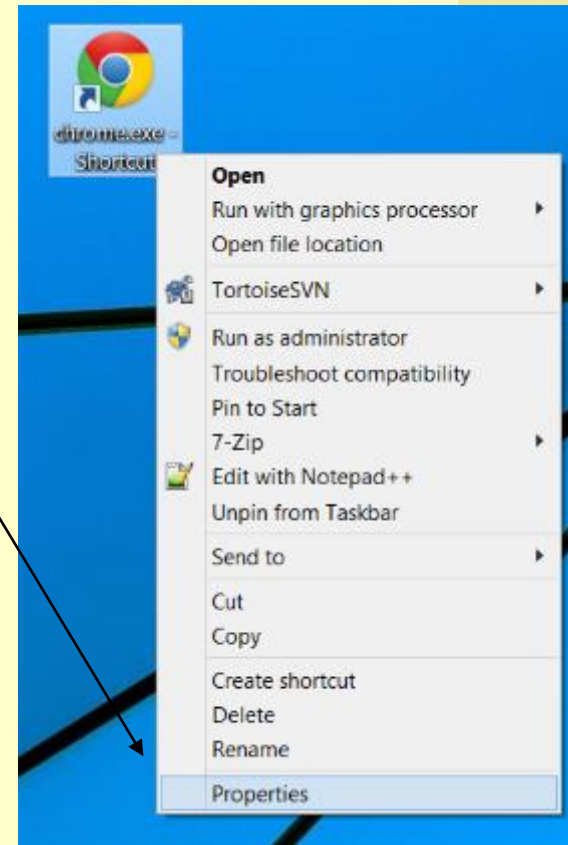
chrome.exe - Shortcut

Open
Run with graphics processor
Open file location
TortoiseSVN
Run as administrator
Troubleshoot compatibility
Pin to Start
7-Zip
Edit with Notepad++
Unpin from Taskbar
Send to
Cut
Copy
Create shortcut
Delete
Rename
Properties